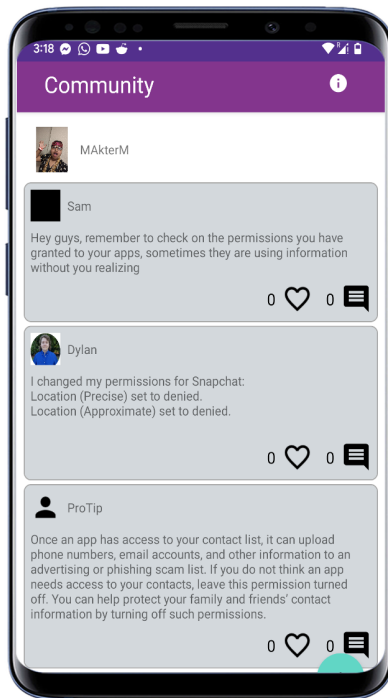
3:18

Community

MAkterM

Sam

Hey guys, remember to check on the permissions you have granted to your apps, sometimes they are using information without you realizing

0 0

Dylan

I changed my permissions for Snapchat:
Location (Precise) set to denied.
Location (Approximate) set to denied.

0 0

ProTip

Once an app has access to your contact list, it can upload phone numbers, email accounts, and other information to an advertising or phishing scam list. If you do not think an app needs access to your contacts, leave this permission turned off. You can help protect your family and friends' contact information by turning off such permissions.

0 0